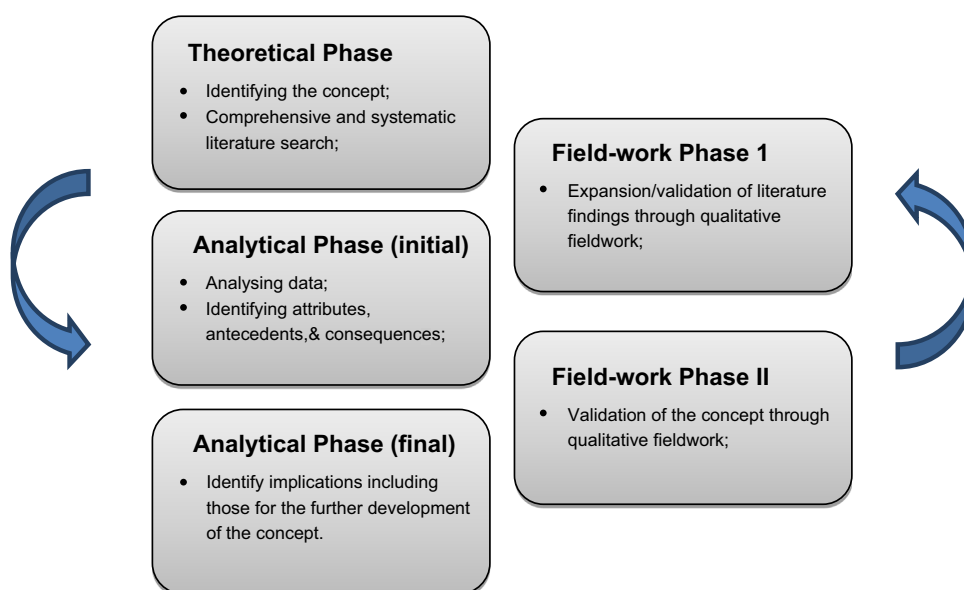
Theoretical Phase

- Identifying the concept;
- Comprehensive and systematic literature search;

Analytical Phase (initial)

- Analysing data;
- Identifying attributes, antecedents,& consequences;

Analytical Phase (final)

- Identify implications including those for the further development of the concept.

Field-work Phase 1

- Expansion/validation of literature findings through qualitative fieldwork;

Field-work Phase II

- Validation of the concept through qualitative fieldwork;